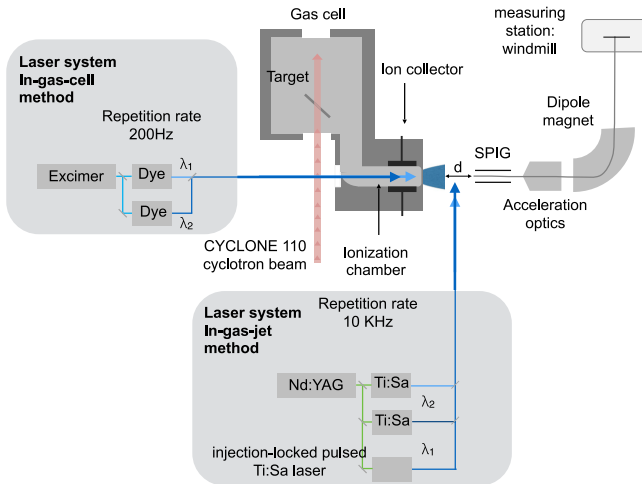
Gas cell

measuring station: windmill

Laser system In-gas-cell method

Repetition rate 200Hz

Target

Ion collector

Dipole magnet

Excimer

Dye

$\lambda_1$

Dye

$\lambda_2$

d

SPIG

Acceleration optics

CYCLONE 110 cyclotron beam

Ionization chamber

Laser system In-gas-jet method

Repetition rate 10 KHz

Nd:YAG

Ti:Sa

$\lambda_2$

Ti:Sa

injection-locked pulsed Ti:Sa laser

$\lambda_1$